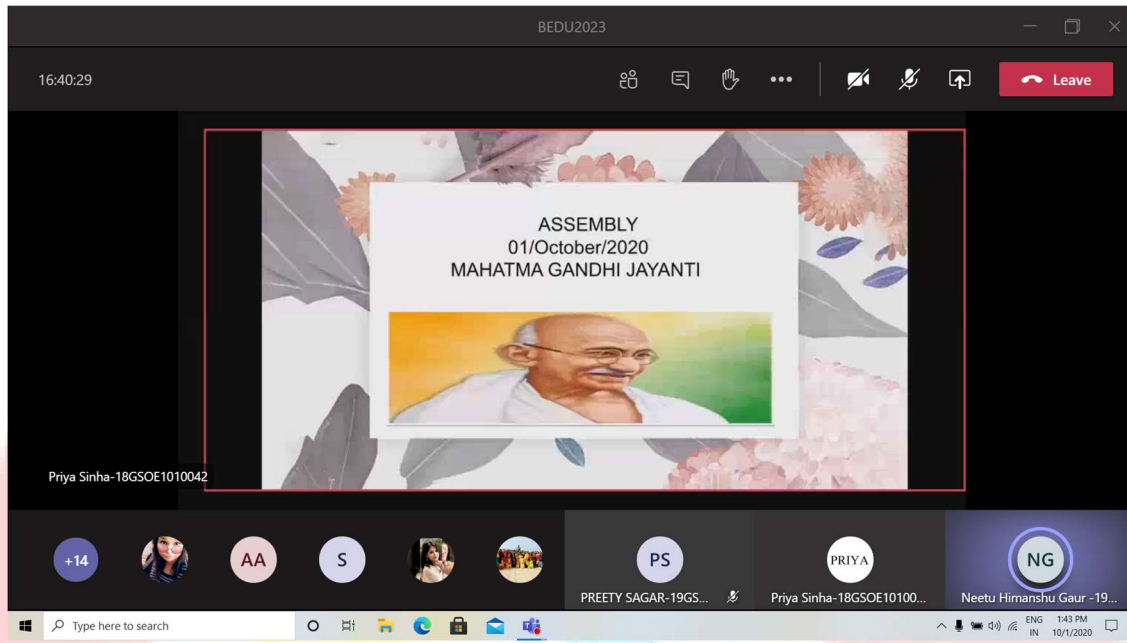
BEDU2023

16:40:29

Leave

ASSEMBLY
01/October/2020
MAHATMA GANDHI JAYANTI

Priya Sinha-18GSOE1010042

+14

AA

S

PS

PREETY SAGAR-19GS...

PRIYA

Priya Sinha-18GSOE10100...

NG

Neetu Himanshu Gaur -19...

Type here to search

ENG
IN

1:43 PM
10/1/2020